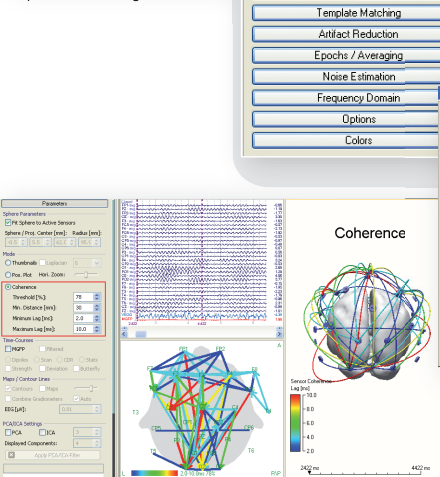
Template Matching
Artifact Reduction
Epochs / Averaging
Noise Estimation
Frequency Domain
Options
Colors

Parameters
Sphere Parameters
Fit Sphere to Active Sensors
Sphere / Proj. Center [mm]: Radius [mm]:
Mode
Thumbnails Laplacian
Pos. Plot Hori. Zoom:
Coherence
Threshold [%]: 70
Min. Distance [mm]: 30
Minimum Lag [ms]: 2.0
Maximum Lag [ms]: 10.0
Time-Courses
MGFP Filtered
Dipoles Scan CDR Stats
Strength Deviation Butterfly
Maps / Contour Lines
Contours Maps
Combine Gradiometers Auto
EEG [µV]:
PCA/ICA Settings
PCA ICA
Displayed Components:
Apply PCA/ICA Filter

Coherence

Sensor Coherence
Lag [ms]
10.0
8.0
6.0
4.0
2.0

2422 ms
4422 ms
T3
T5
R|P
L